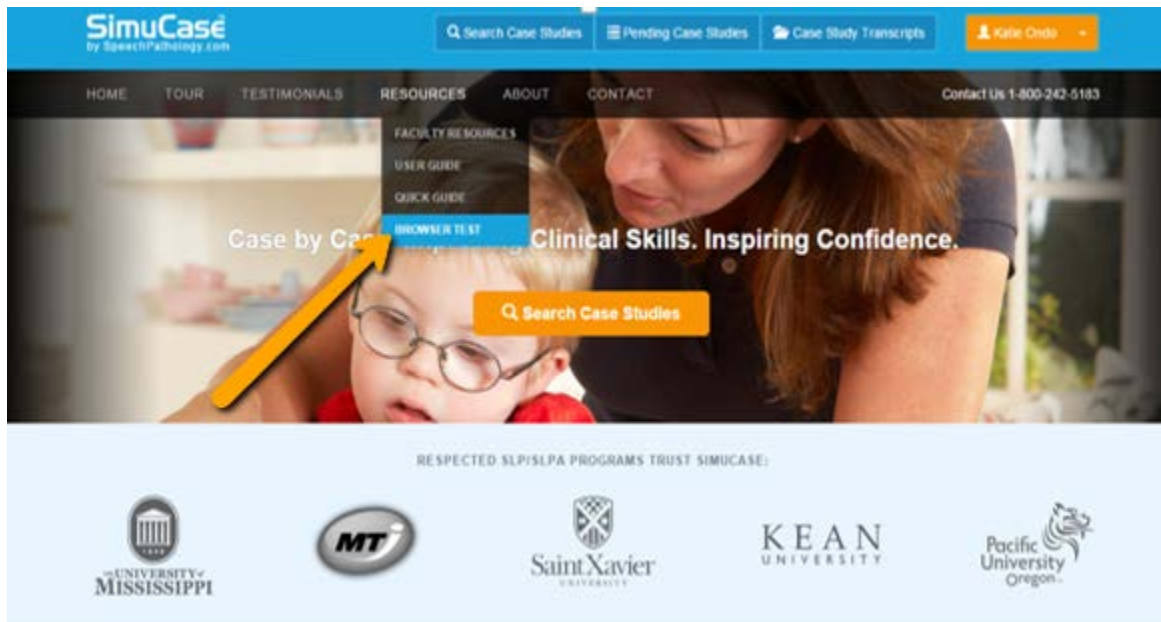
SimuCase
by SpeechPathology.com

Search Case Studies
Pending Case Studies
Case Study Transcripts
Katie Ondo

HOME
TOUR
TESTIMONIALS
RESOURCES
ABOUT
CONTACT
Contact Us 1-800-242-5183

FACULTY RESOURCES
USER GUIDE
QUICK GUIDE
BROWSER TEST

Case by Ca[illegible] Clinical Skills. Inspiring Confidence.

Search Case Studies

RESPECTED SLP/SLPA PROGRAMS TRUST SIMUCASE:

THE UNIVERSITY of MISSISSIPPI
MTi
Saint Xavier UNIVERSITY
KEAN UNIVERSITY
Pacific University Oregon